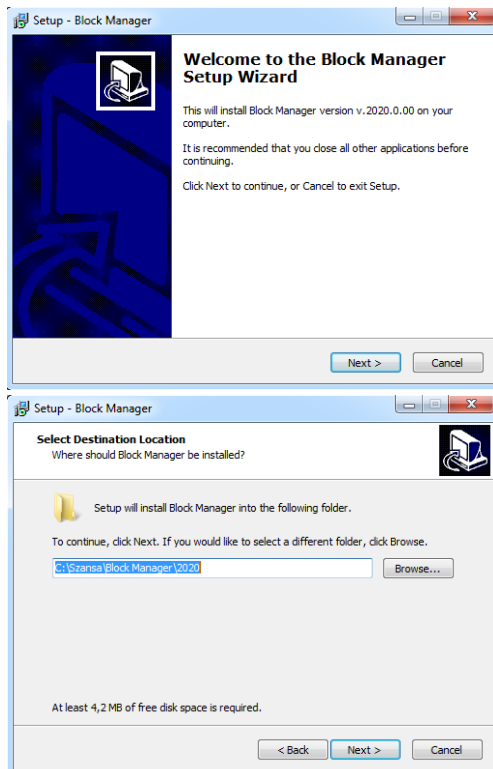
Setup - Block Manager

Welcome to the Block Manager Setup Wizard

This will install Block Manager version v.2020.0.00 on your computer.

It is recommended that you close all other applications before continuing.

Click Next to continue, or Cancel to exit Setup.

Next >
Cancel

Setup - Block Manager

Select Destination Location
Where should Block Manager be installed?

Setup will install Block Manager into the following folder.

To continue, click Next. If you would like to select a different folder, click Browse.

C:\Szansa\Block Manager\2020
Browse...

At least 4,2 MB of free disk space is required.

< Back
Next >
Cancel